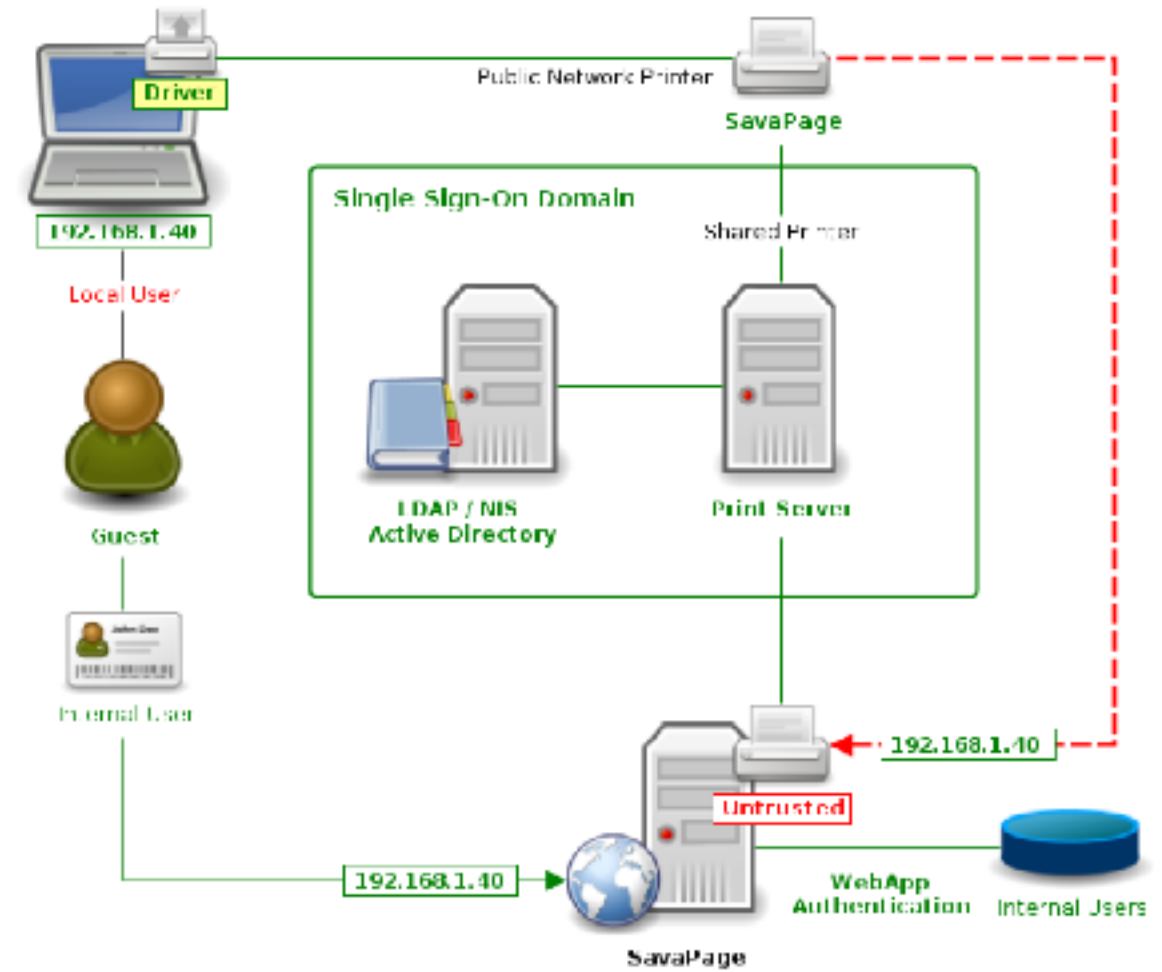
Driver

Public Network Printer

SavaPage

192.168.1.40

Local User

Single Sign-On Domain

Shared Printer

LDAP / NIS
Active Directory

Print Server

Guest

John Doe

Internal User

192.168.1.40

Untrusted

192.168.1.40

WebApp
Authentication

Internal Users

SavaPage